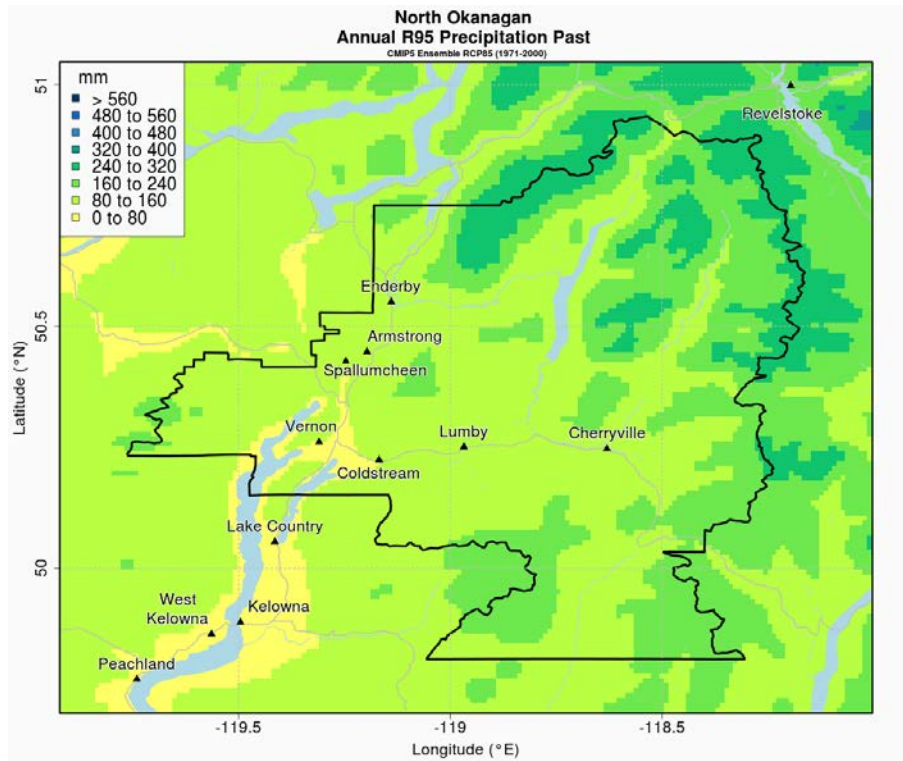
North Okanagan
Annual R95 Precipitation Past
CMIP5 Ensemble RCP85 (1971-2000)

mm
> 560
480 to 560
400 to 480
320 to 400
240 to 320
160 to 240
80 to 160
0 to 80

Revelstoke
Enderby
Armstrong
Spallumcheen
Vernon
Lumby
Cherryville
Coldstream
Lake Country
West Kelowna
Kelowna
Peachland

51
50.5
50
Latitude (°N)

-119.5
-119
-118.5
Longitude (°E)